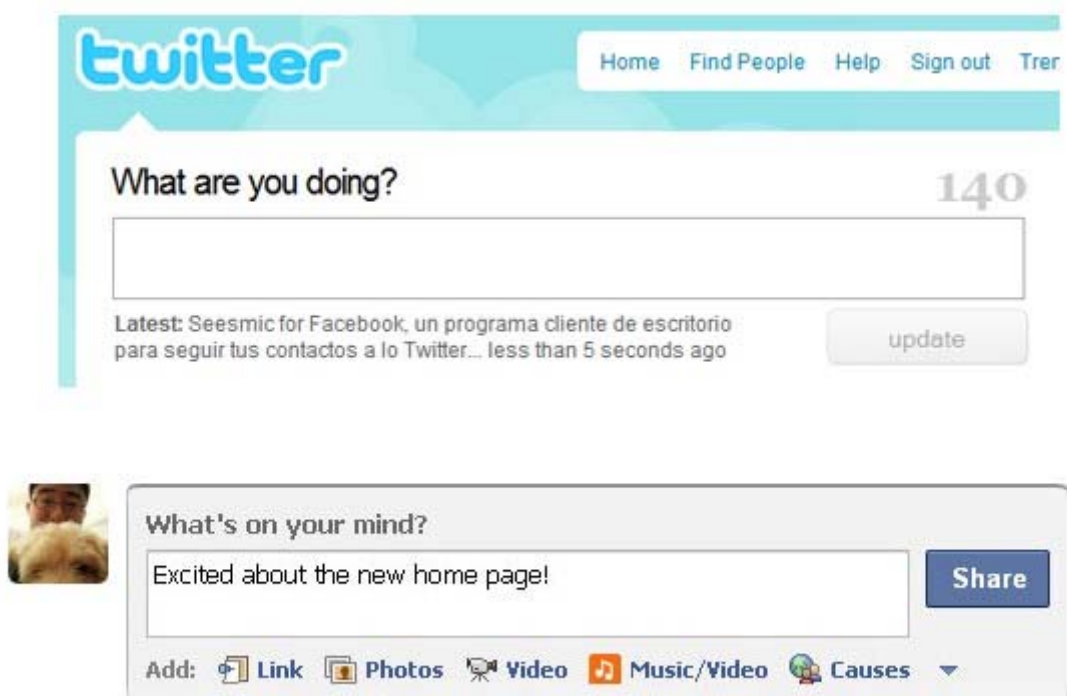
twitter

Home Find People Help Sign out Trer

What are you doing?

140

Latest: Seesmic for Facebook, un programa cliente de escritorio para seguir tus contactos a lo Twitter... less than 5 seconds ago

update

What's on your mind?

Excited about the new home page!

Share

Add: Link Photos Video Music/Video Causes